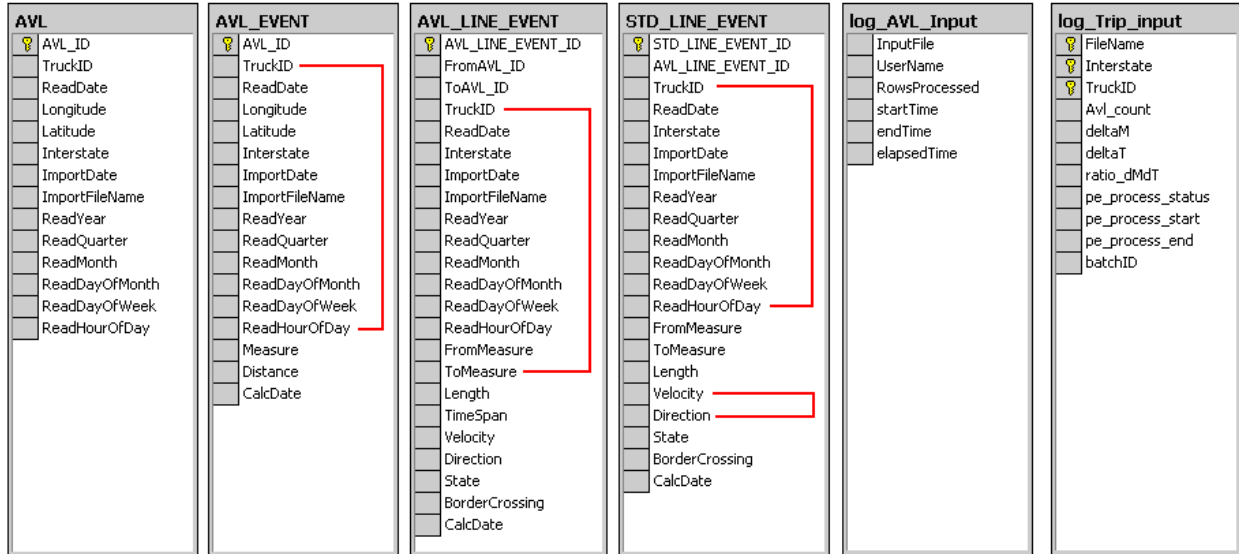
AVL
AVL_ID
TruckID
ReadDate
Longitude
Latitude
Interstate
ImportDate
ImportFileName
ReadYear
ReadQuarter
ReadMonth
ReadDayOfMonth
ReadDayOfWeek
ReadHourOfDay

AVL_EVENT
AVL_ID
TruckID
ReadDate
Longitude
Latitude
Interstate
ImportDate
ImportFileName
ReadYear
ReadQuarter
ReadMonth
ReadDayOfMonth
ReadDayOfWeek
ReadHourOfDay
Measure
Distance
CalcDate

AVL_LINE_EVENT
AVL_LINE_EVENT_ID
FromAVL_ID
ToAVL_ID
TruckID
ReadDate
Interstate
ImportDate
ImportFileName
ReadYear
ReadQuarter
ReadMonth
ReadDayOfMonth
ReadDayOfWeek
ReadHourOfDay
FromMeasure
ToMeasure
Length
TimeSpan
Velocity
Direction
State
BorderCrossing
CalcDate

STD_LINE_EVENT
STD_LINE_EVENT_ID
AVL_LINE_EVENT_ID
TruckID
ReadDate
Interstate
ImportDate
ImportFileName
ReadYear
ReadQuarter
ReadMonth
ReadDayOfMonth
ReadDayOfWeek
ReadHourOfDay
FromMeasure
ToMeasure
Length
Velocity
Direction
State
BorderCrossing
CalcDate

log_AVL_Input
InputFile
UserName
RowsProcessed
startTime
endTime
elapsedTime

log_Trip_input
FileName
Interstate
TruckID
Avl_count
deltaM
deltaT
ratio_dMdT
pe_process_status
pe_process_start
pe_process_end
batchID